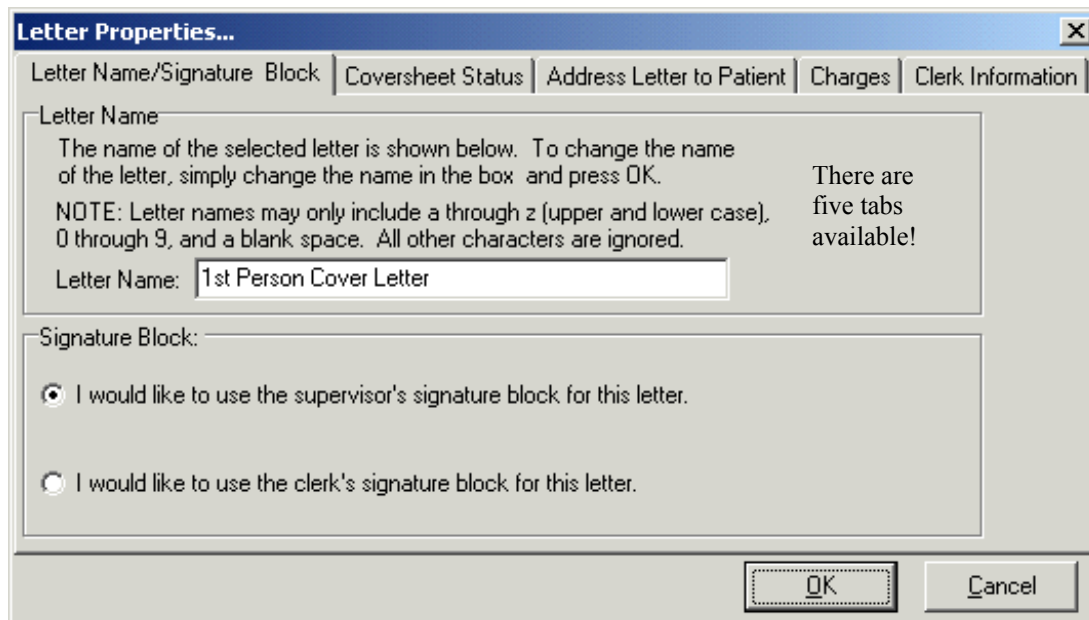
Letter Properties...

Letter Name/Signature Block | Coversheet Status | Address Letter to Patient | Charges | Clerk Information

Letter Name

The name of the selected letter is shown below. To change the name of the letter, simply change the name in the box and press OK.

NOTE: Letter names may only include a through z (upper and lower case), 0 through 9, and a blank space. All other characters are ignored.

There are five tabs available!

Letter Name: 1st Person Cover Letter

Signature Block:

I would like to use the supervisor's signature block for this letter.

I would like to use the clerk's signature block for this letter.

OK

Cancel